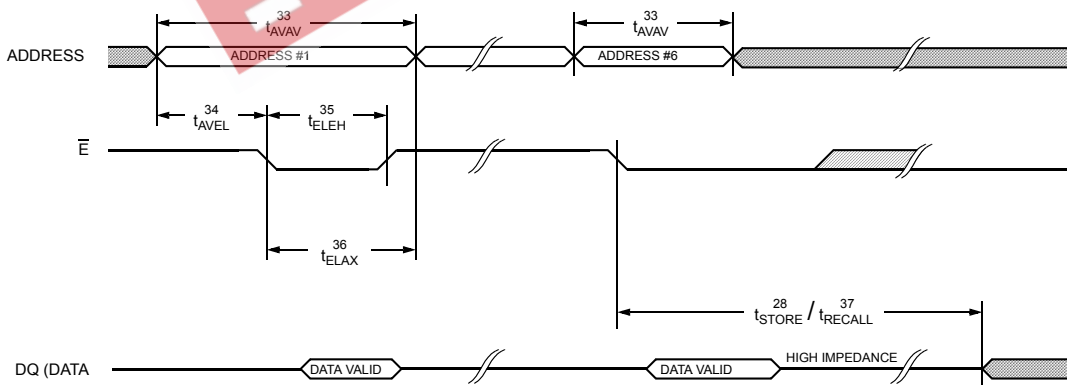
ADDRESS

$t_{AVAV}^{33}$

ADDRESS #1

$t_{AVAV}^{33}$

ADDRESS #6

$t_{AVEL}^{34}$

$t_{ELEH}^{35}$

$\overline{E}$

$t_{ELAX}^{36}$

$t_{STORE}^{28}$ / $t_{RECALL}^{37}$

DQ (DATA

DATA VALID

DATA VALID

HIGH IMPEDANCE